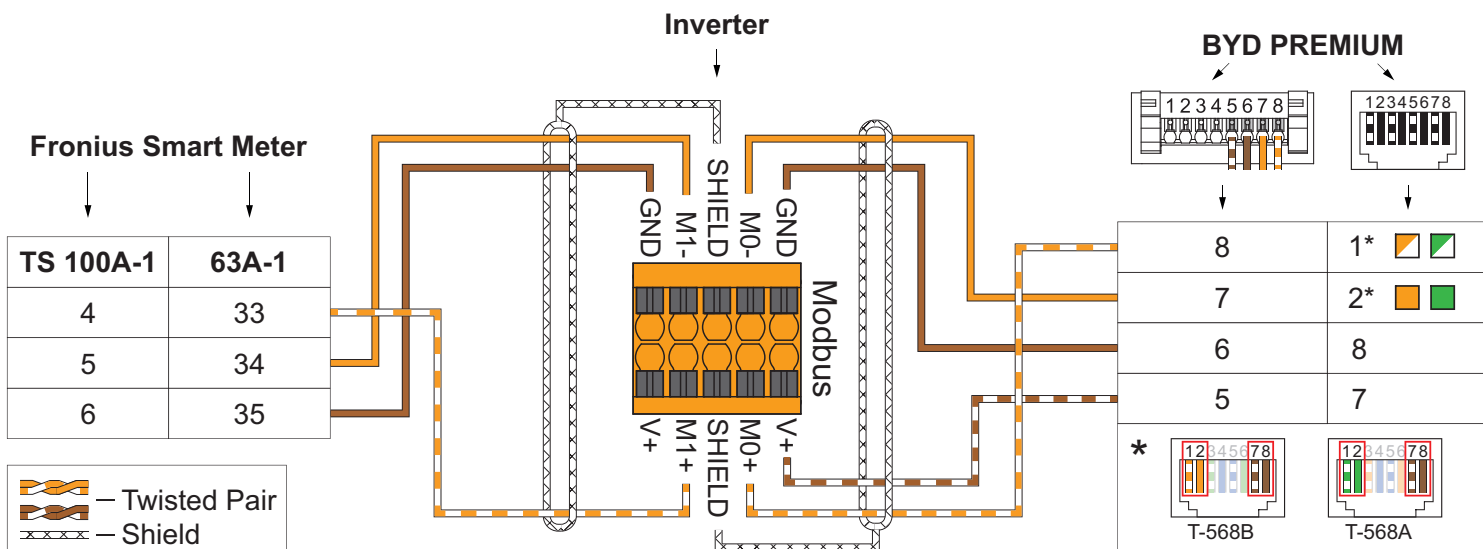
Inverter

BYD PREMIUM

Fronius Smart Meter

| TS 100A-1 | 63A-1 |
|---|---|
| 4 | 33 |
| 5 | 34 |
| 6 | 35 |

GND M1- SHIELD M0- GND

Modbus

V+ M1+ SHIELD M0+ V+

12345678

12345678

| 8 | 1* |
|---|---|
| 7 | 2* |
| 6 | 8 |
| 5 | 7 |

*

12345678 12345678

T-568B T-568A

— Twisted Pair
— Shield